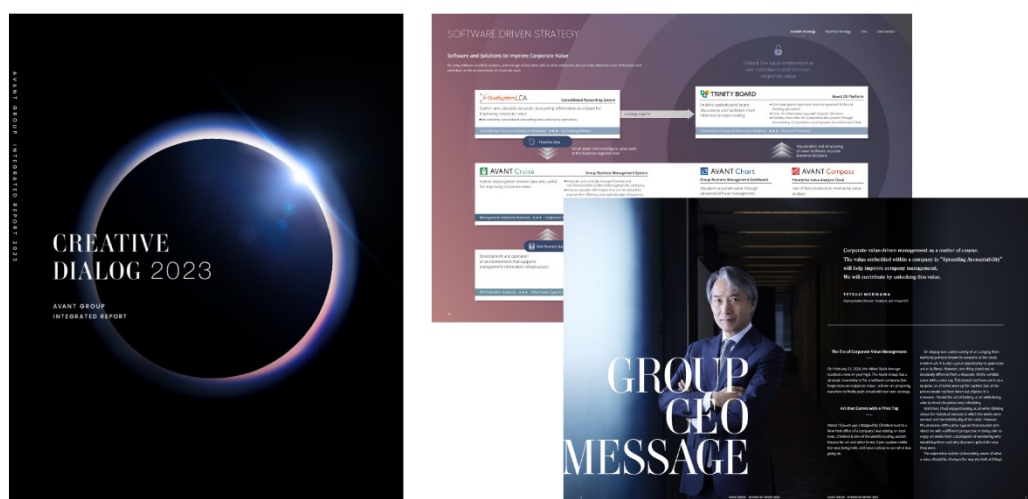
AVANT GROUP INTEGRATED REPORT 2023

CREATIVE DIALOG 2023

AVANT GROUP
INTEGRATED REPORT

SOFTWARE DRIVEN STRATEGY

Software and Solutions to Improve Corporate Value

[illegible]

Unlock the value embedded in our customers and increase corporate value

DivaSystem LCA
Consolidated Accounting System

TRINITY BOARD
Board Of Platform

AVANT Cruise
Group Business Management System

AVANT Chart
Group Business Management Dashboard

AVANT Compass
Enterprise Value Analysis Cloud

Corporate value-driven management as a matter of course.
The value embedded within a company is "Spreading Accountability" will help improve company management.
We will contribute by unlocking this value.

TETSUJI MORIKAWA

GROUP CEO MESSAGE

The Era of Corporate Value Management

Art that Comes with a Price Tag